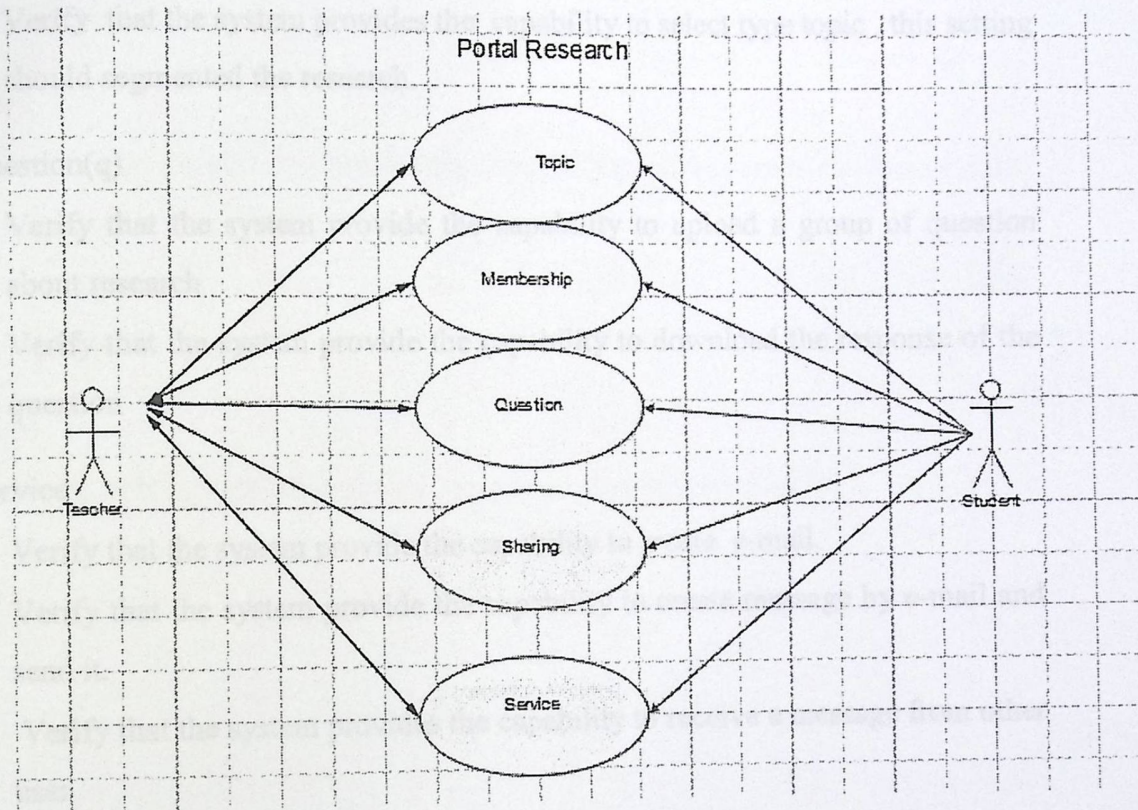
Portal Research

Topic

Membership

Question

Sharing

Service

Teacher

Student

Verify that the system provides the capability to select new topic, this action should organized the research

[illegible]

Verify that the system provide the capability to upload a group of question about research

Verify that the system provide the capability to download the answers of the question

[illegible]

Verify that the system provide the capability to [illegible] e-mail

Verify that the system provide the capability to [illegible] message by e-mail and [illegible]

Verify that the system provide the capability to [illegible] message from other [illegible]